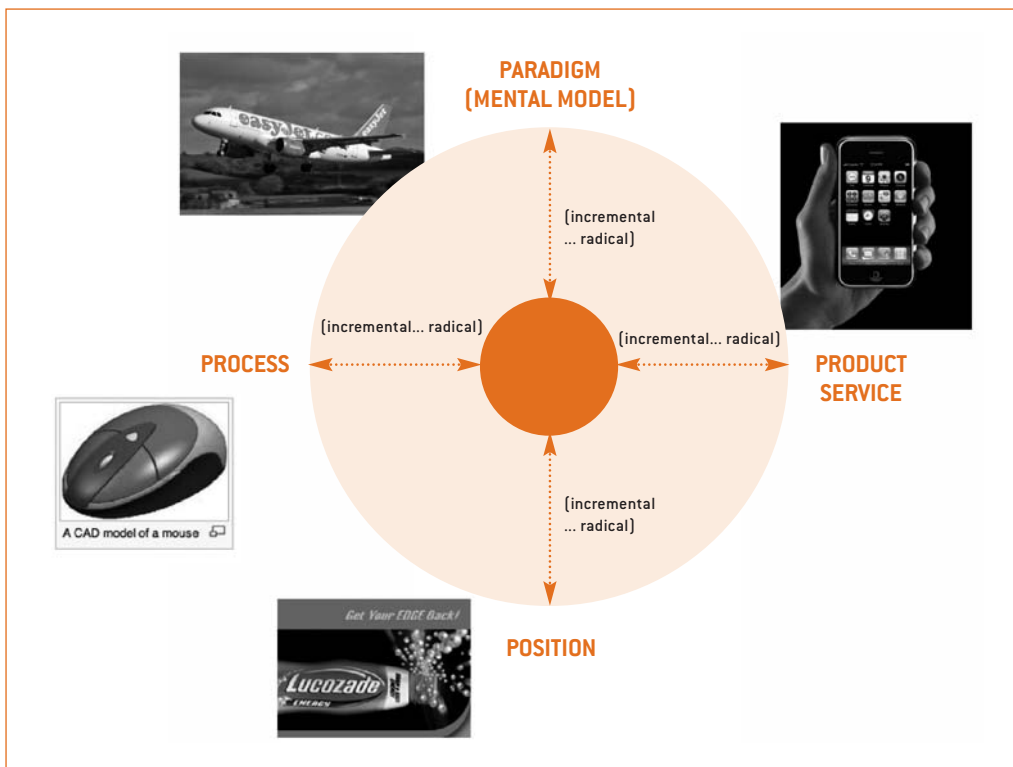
PARADIGM
(MENTAL MODEL)

easyJet.com

(incremental ... radical)

(incremental... radical)

(incremental... radical)

PROCESS

PRODUCT
SERVICE

A CAD model of a mouse

(incremental ... radical)

Get Your EDGE Back!

Lucozade
ENERGY

POSITION